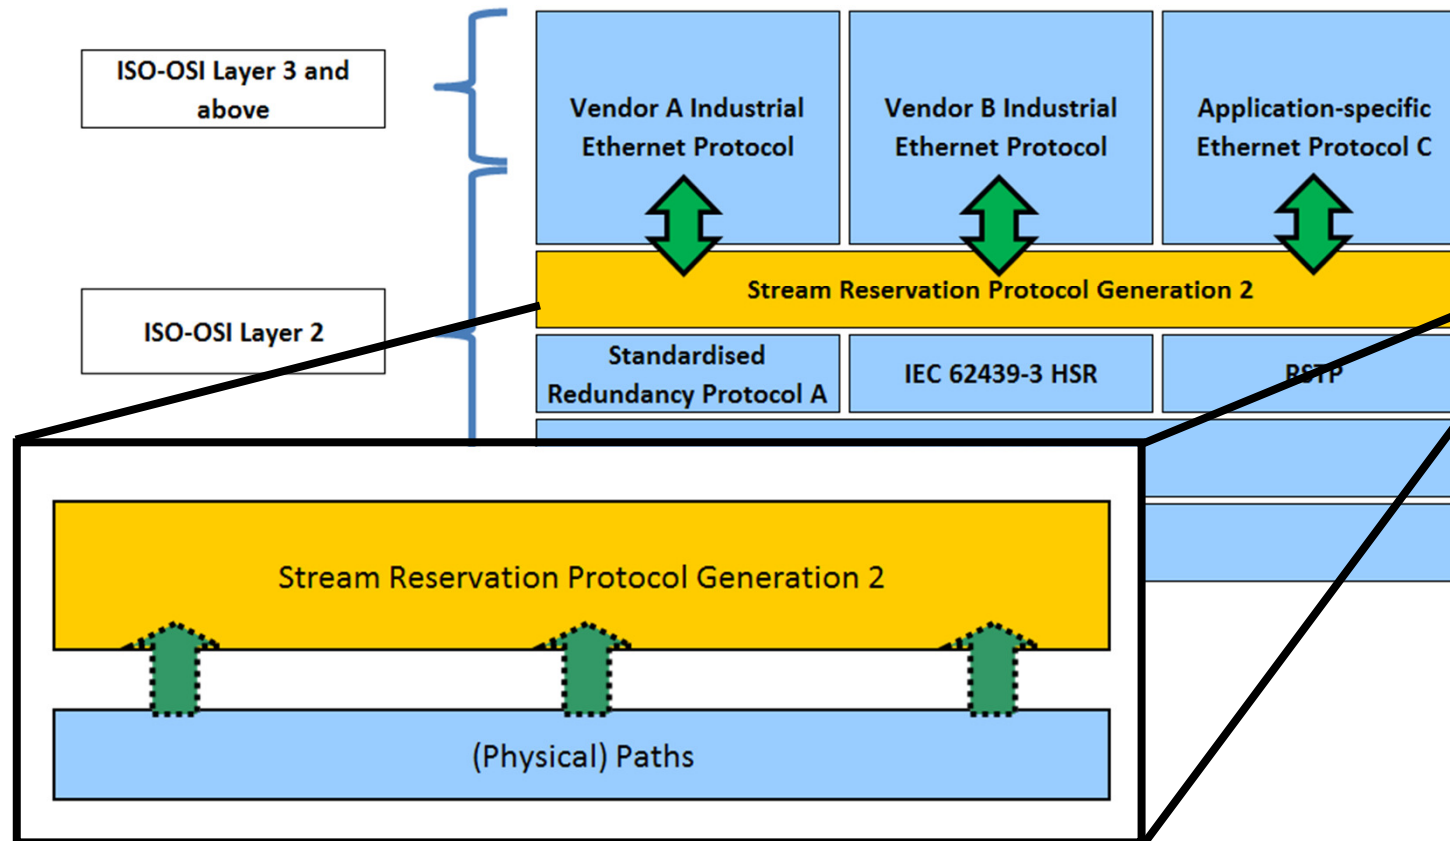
ISO-OSI Layer 3 and above

Vendor A Industrial Ethernet Protocol

Vendor B Industrial Ethernet Protocol

Application-specific Ethernet Protocol C

ISO-OSI Layer 2

Stream Reservation Protocol Generation 2

Standardised Redundancy Protocol A

IEC 62439-3 HSR

RSTP

Stream Reservation Protocol Generation 2

(Physical) Paths